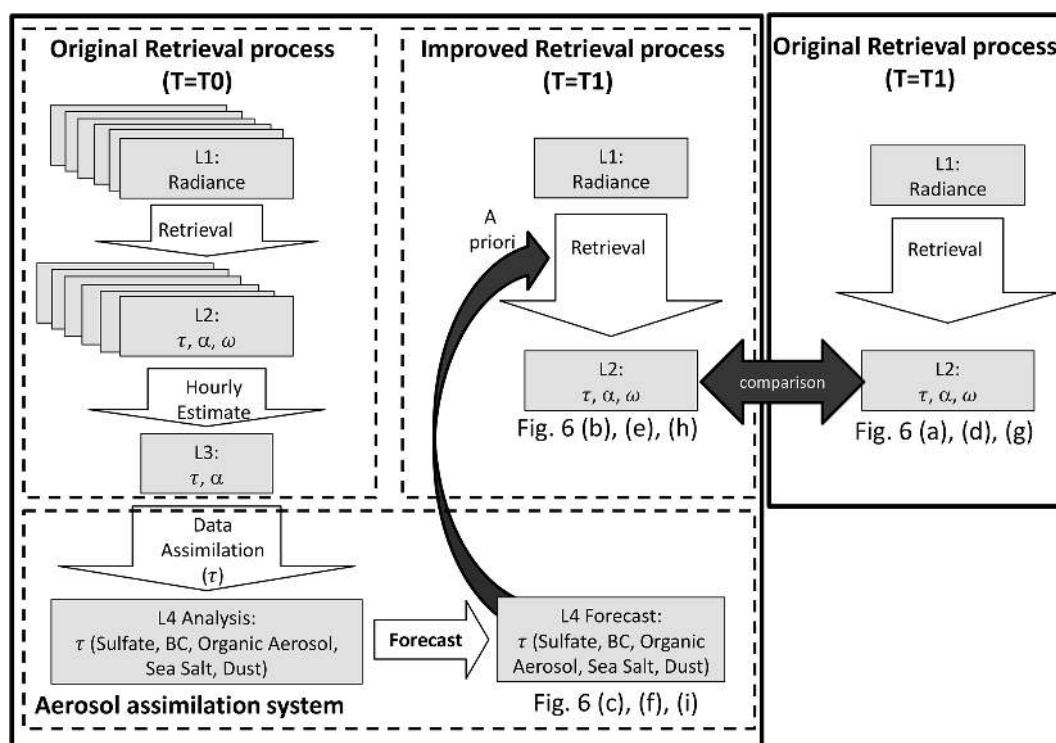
Original Retrieval process
(T=T0)

L1:
Radiance

Retrieval

L2:
$\tau$, $\alpha$, $\omega$

Hourly
Estimate

L3:
$\tau$, $\alpha$

Improved Retrieval process
(T=T1)

L1:
Radiance

A
priori

Retrieval

L2:
$\tau$, $\alpha$, $\omega$

Fig. 6 (b), (e), (h)

comparison

Original Retrieval process
(T=T1)

L1:
Radiance

Retrieval

L2:
$\tau$, $\alpha$, $\omega$

Fig. 6 (a), (d), (g)

Data
Assimilation
($\tau$)

L4 Analysis:
$\tau$ (Sulfate, BC, Organic Aerosol, Sea Salt, Dust)

Forecast

L4 Forecast:
$\tau$ (Sulfate, BC, Organic Aerosol, Sea Salt, Dust)

Aerosol assimilation system

Fig. 6 (c), (f), (i)